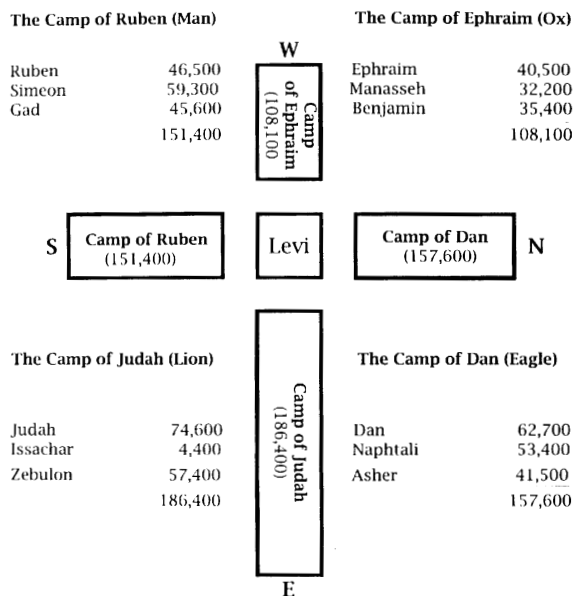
The Camp of Ruben (Man)

| | |
|---|---|
| Ruben | 46,500 |
| Simeon | 59,300 |
| Gad | 45,600 |
| | 151,400 |

W

Camp of Ephraim (108,100)

The Camp of Ephraim (Ox)

| | |
|---|---|
| Ephraim | 40,500 |
| Manasseh | 32,200 |
| Benjamin | 35,400 |
| | 108,100 |

S

Camp of Ruben (151,400)

Levi

Camp of Dan (157,600)

N

The Camp of Judah (Lion)

| | |
|---|---|
| Judah | 74,600 |
| Issachar | 4,400 |
| Zebulon | 57,400 |
| | 186,400 |

Camp of Judah (186,400)

The Camp of Dan (Eagle)

| | |
|---|---|
| Dan | 62,700 |
| Naphtali | 53,400 |
| Asher | 41,500 |
| | 157,600 |

E